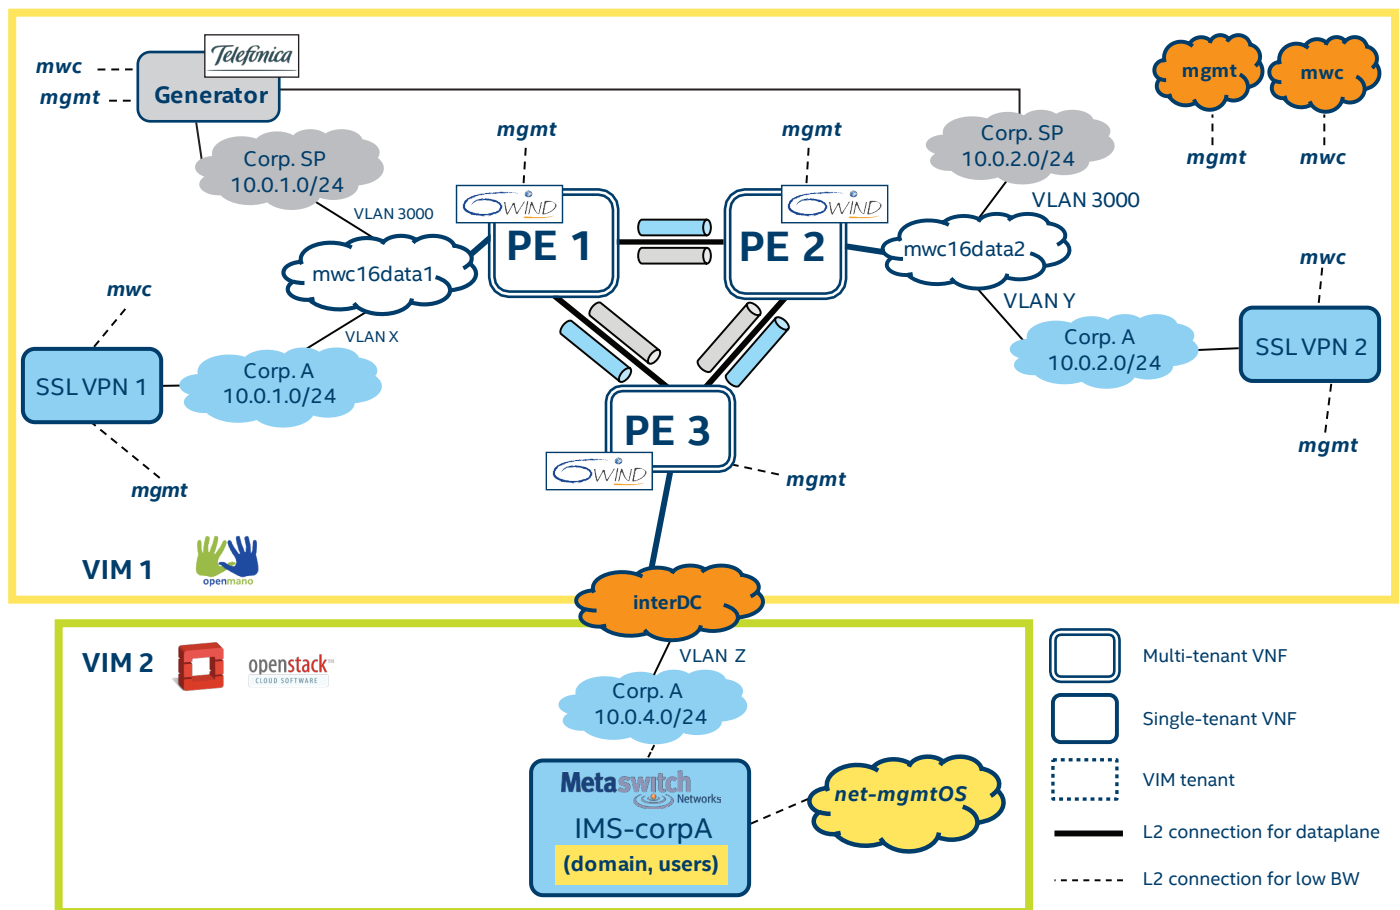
mwc
mgmt
Telefonica
Generator

mgmt
mwc
mgmt
mwc

mgmt
mgmt

Corp. SP
10.0.1.0/24
VLAN 3000

Corp. SP
10.0.2.0/24
VLAN 3000

6WIND
PE 1
6WIND
PE 2

mwc16data1
mwc16data2

mwc
VLAN X
VLAN Y
mwc

SSL VPN 1
Corp. A
10.0.1.0/24

Corp. A
10.0.2.0/24
SSL VPN 2

mgmt

PE 3
6WIND
mgmt

mgmt

VIM 1
openmano

interDC

VIM 2
openstack
CLOUD SOFTWARE

VLAN Z
Corp. A
10.0.4.0/24

Metaswitch Networks
IMS-corpA
(domain, users)

net-mgmtOS

Multi-tenant VNF
Single-tenant VNF
VIM tenant
L2 connection for dataplane
L2 connection for low BW